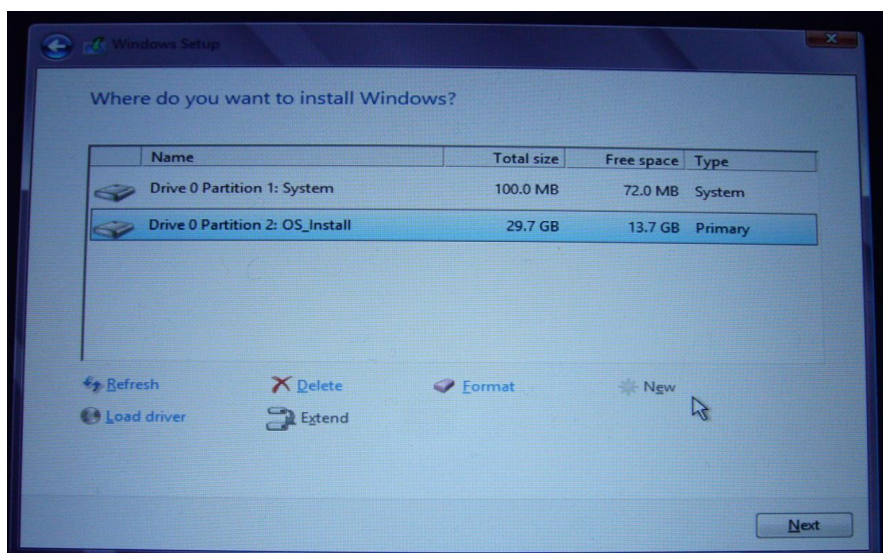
Windows Setup

Where do you want to install Windows?

| Name | Total size | Free space | Type |
|---|---|---|---|
| Drive 0 Partition 1: System | 100.0 MB | 72.0 MB | System |
| Drive 0 Partition 2: OS_Install | 29.7 GB | 13.7 GB | Primary |

Refresh
Delete
Format
New
Load driver
Extend

Next